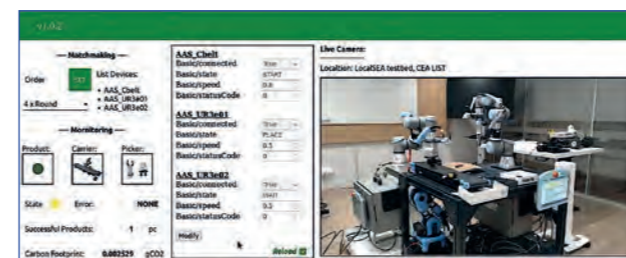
v1.0.2

— Matchmaking —

Order: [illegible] List Devices:
• AAS_Cbelt
• AAS_UR3e01
• AAS_UR3e02

4 x Round

— Monitoring —

Product: Carrier: Picker:

State: Error: NONE

Successful Products: 1 pc

Carbon Footprint: 0.002529 gCO2

AAS_Cbelt
Basic/connected True
Basic/state START
Basic/speed 0.8
Basic/statusCode 0

AAS_UR3e01
Basic/connected True
Basic/state PLACE
Basic/speed 0.5
Basic/statusCode 0

AAS_UR3e02
Basic/connected True
Basic/state START
Basic/speed 0.2
Basic/statusCode 0

Modify

Reload

Live Camera:

Location: LocalSEA testbed, CEA LIST